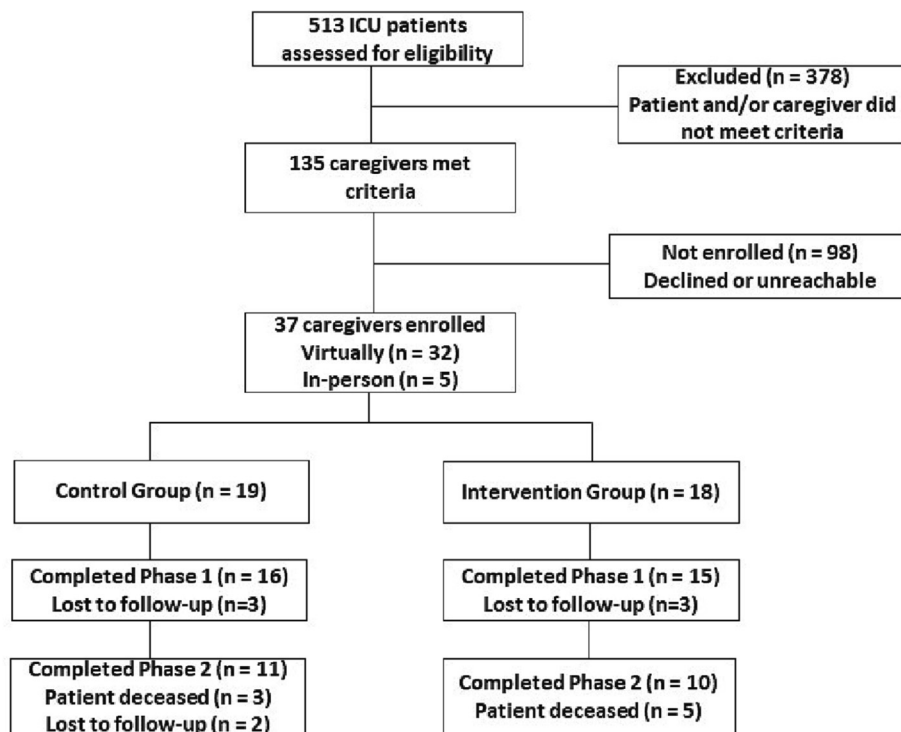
513 ICU patients assessed for eligibility

Excluded (n = 378)
Patient and/or caregiver did not meet criteria

135 caregivers met criteria

Not enrolled (n = 98)
Declined or unreachable

37 caregivers enrolled
Virtually (n = 32)
In-person (n = 5)

Control Group (n = 19)

Intervention Group (n = 18)

Completed Phase 1 (n = 16)
Lost to follow-up (n=3)

Completed Phase 1 (n = 15)
Lost to follow-up (n=3)

Completed Phase 2 (n = 11)
Patient deceased (n = 3)
Lost to follow-up (n = 2)

Completed Phase 2 (n = 10)
Patient deceased (n = 5)